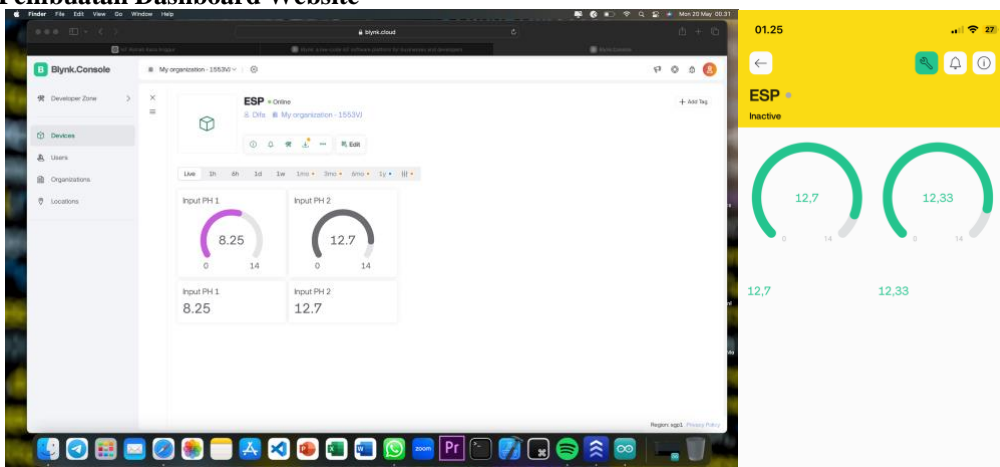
Pembuatan Dashboard Website

Finder File Edit View Go Window Help

Mon 20 May 00.31

blynk.cloud

Blynk.Console

My organization - 1553VI

Developer Zone

Devices

Users

Organizations

Locations

ESP • Online

Dfx My organization - 1553VI

Edit

+ Add Tag

Live 1h 6h 1d 1w 1mo 3mo 6mo 1y

Input PH 1

8.25

0 14

Input PH 2

12.7

0 14

Input PH 1

8.25

Input PH 2

12.7

Region: sgp1 Privacy Policy

01.25

27

ESP

Inactive

12,7

0 14

12,33

0 14

12,7

12,33